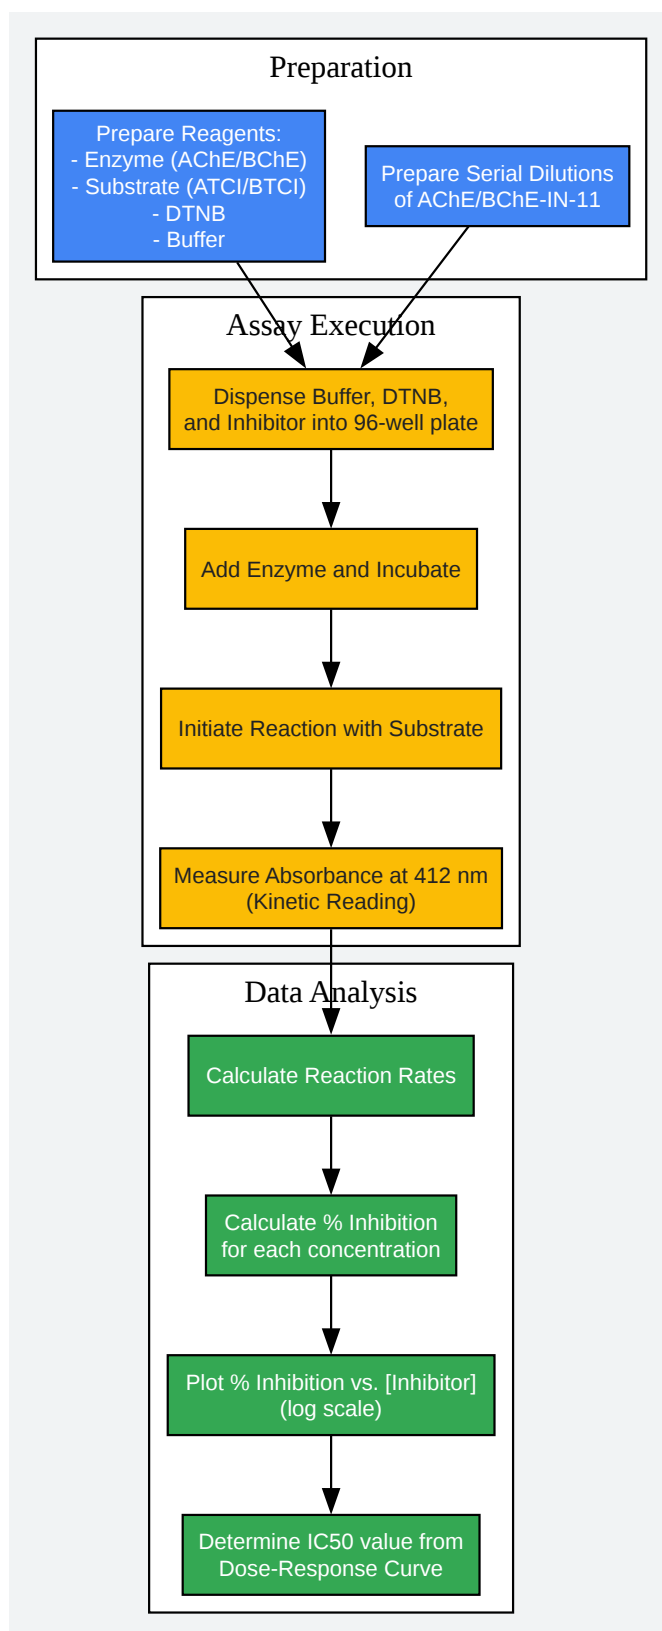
Preparation

Prepare Reagents:
- Enzyme (AChE/BChE)
- Substrate (ATCI/BTCI)
- DTNB
- Buffer

Prepare Serial Dilutions of AChE/BChE-IN-11

Assay Execution

Dispense Buffer, DTNB, and Inhibitor into 96-well plate

Add Enzyme and Incubate

Initiate Reaction with Substrate

Measure Absorbance at 412 nm (Kinetic Reading)

Data Analysis

Calculate Reaction Rates

Calculate % Inhibition for each concentration

Plot % Inhibition vs. [Inhibitor] (log scale)

Determine IC50 value from Dose-Response Curve